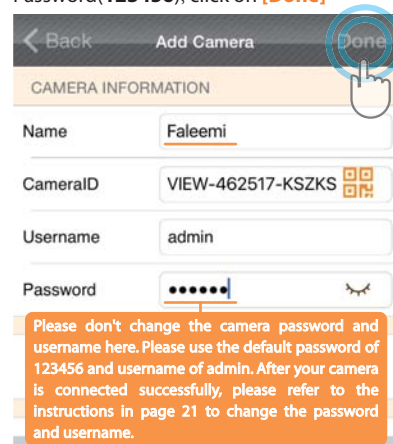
Password(123456), click on [Done]

Back

Add Camera

Done

CAMERA INFORMATION

Name

Faleemi

CameraID

VIEW-462517-KSZKS

Username

admin

Password

••••••

Please don't change the camera password and username here. Please use the default password of 123456 and username of admin. After your camera is connected successfully, please refer to the instructions in page 21 to change the password and username.